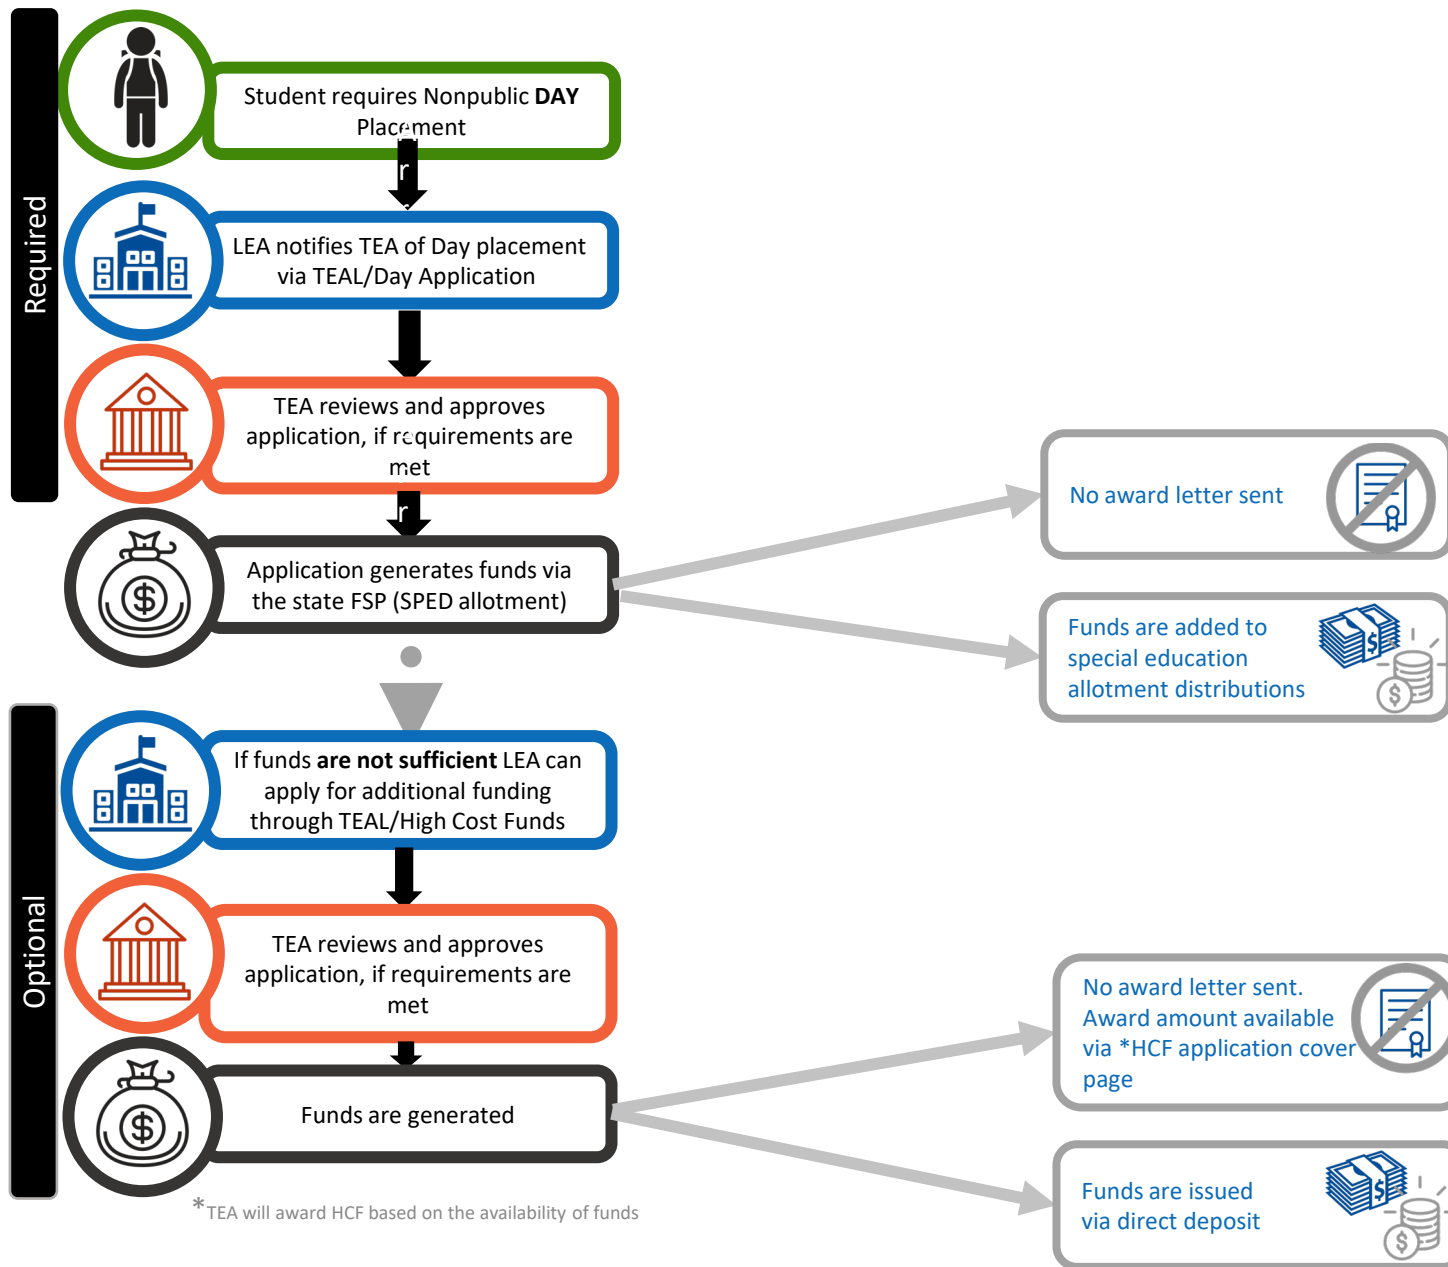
Required

Student requires Nonpublic **DAY** Placement

LEA notifies TEA of Day placement via TEAL/Day Application

TEA reviews and approves application, if requirements are met

Application generates funds via the state FSP (SPED allotment)

No award letter sent

Funds are added to special education allotment distributions

Optional

If funds **are not sufficient** LEA can apply for additional funding through TEAL/High Cost Funds

TEA reviews and approves application, if requirements are met

Funds are generated

No award letter sent. Award amount available via *HCF application cover page

Funds are issued via direct deposit

*TEA will award HCF based on the availability of funds